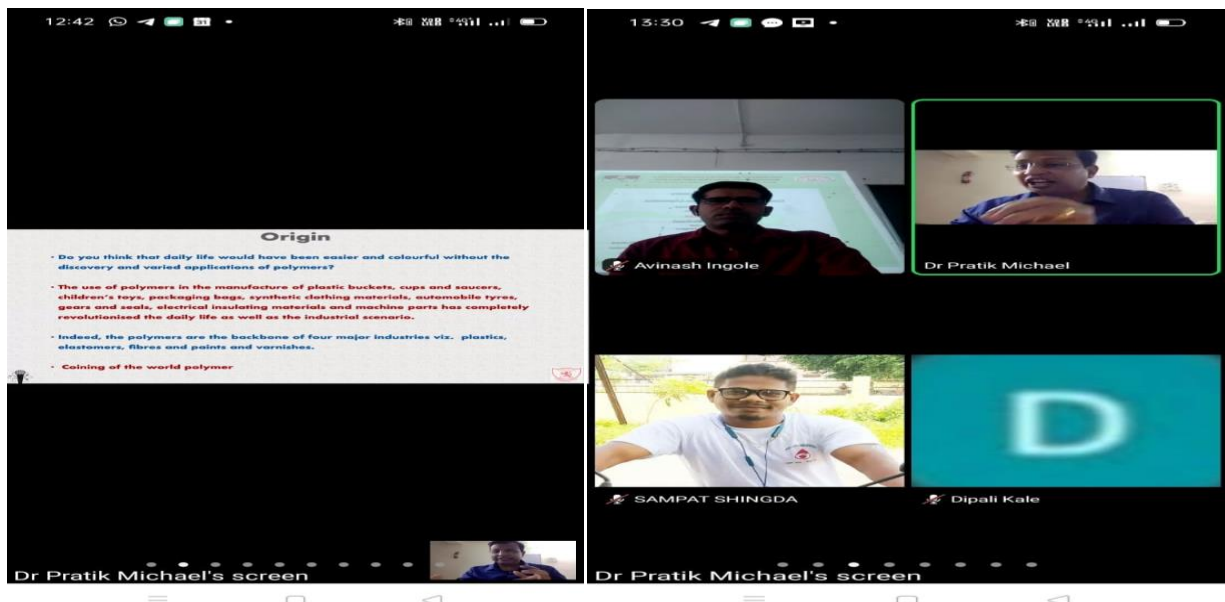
12:42

Origin

• Do you think that daily life would have been easier and colourful without the discovery and varied applications of polymers?

• The use of polymers in the manufacture of plastic buckets, cups and saucers, children's toys, packaging bags, synthetic clothing materials, automobile tyres, gears and seals, electrical insulating materials and machine parts has completely revolutionised the daily life as well as the industrial scenario.

• Indeed, the polymers are the backbone of four major industries viz. plastics, elastomers, fibres and paints and varnishes.

• Coining of the world polymer

Dr Pratik Michael's screen

13:30

Avinash Ingole

Dr Pratik Michael

SAMPAT SHINGDA

D

Dipali Kale

Dr Pratik Michael's screen